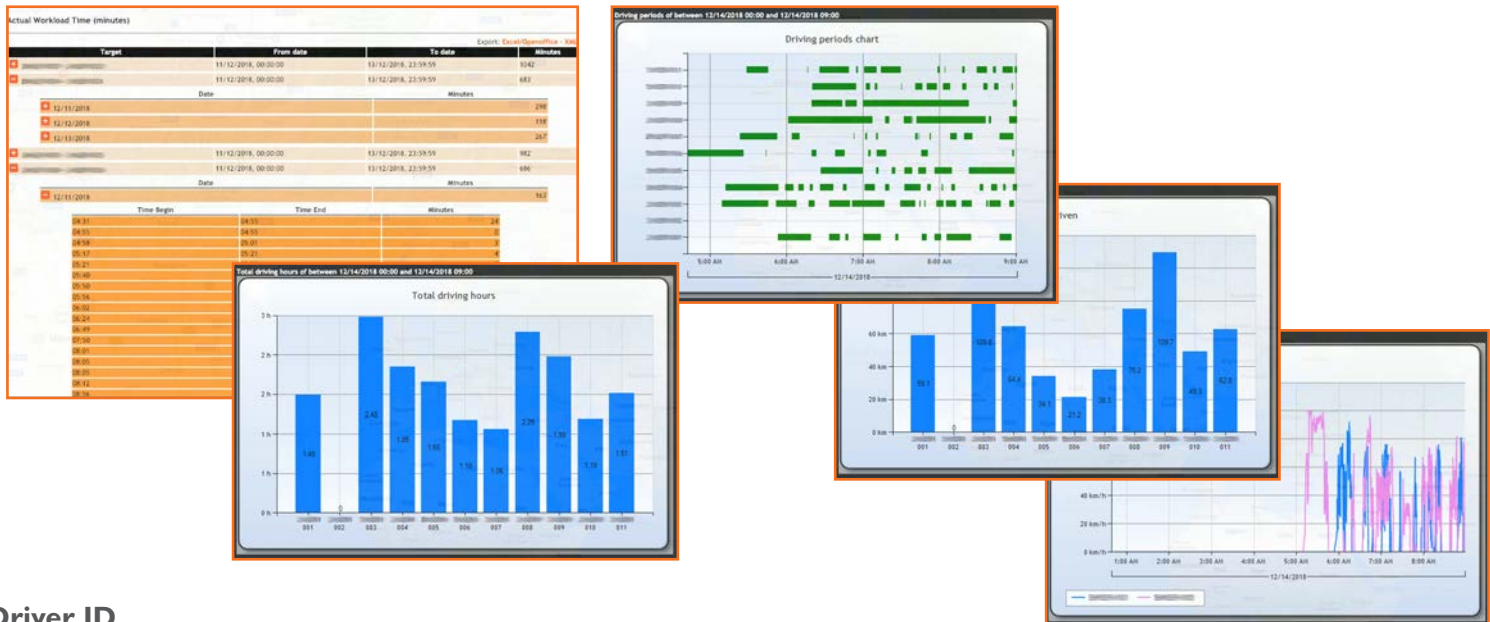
Actual Workload Time (minutes)

Export: Excel/Openoffice - XML

| Target | From date | To date | Minutes |
|---|---|---|---|
| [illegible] | 11/12/2018, 00:00:00 | 13/12/2018, 23:59:59 | 1042 |
| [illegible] | 11/12/2018, 00:00:00 | 13/12/2018, 23:59:59 | 683 |

| Date | Minutes |
|---|---|
| 12/11/2018 | 298 |
| 12/12/2018 | 118 |
| 12/13/2018 | 267 |

| Target | From date | To date | Minutes |
|---|---|---|---|
| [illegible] | 11/12/2018, 00:00:00 | 13/12/2018, 23:59:59 | 982 |
| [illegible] | 11/12/2018, 00:00:00 | 13/12/2018, 23:59:59 | 696 |

| Date | Minutes |
|---|---|
| 12/11/2018 | 963 |

| Time Begin | Time End | Minutes |
|---|---|---|
| 04:31 | 04:55 | 24 |
| 04:55 | 04:55 | 0 |
| 04:58 | 05:01 | 3 |
| 05:17 | 05:21 | 4 |
| 05:21 | | |
| 05:40 | | |
| 05:50 | | |
| 05:56 | | |
| 06:02 | | |
| 06:24 | | |
| 06:49 | | |
| 07:50 | | |
| 08:01 | | |
| 08:05 | | |
| 08:05 | | |
| 08:12 | | |
| 08:16 | | |

Driving periods of between 12/14/2018 00:00 and 12/14/2018 09:00

Driving periods chart

5:00 AM 6:00 AM 7:00 AM 8:00 AM 9:00 AM
12/14/2018

Total driving hours of between 12/14/2018 00:00 and 12/14/2018 09:00

Total driving hours

3 h
2 h
2 h
1 h
1 h
0 h

1.40 0 2.43 1.85 1.66 1.10 1.06 2.29 1.99 1.19 1.51

001 002 003 004 005 006 007 008 009 010 011

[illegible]iven

60 km
40 km
20 km
0 km

59.1 0 109.6 64.4 34.1 21.2 38.3 76.2 129.7 49.3 62.8

001 002 003 004 005 006 007 008 009 010 011

40 km/h
20 km/h
0 km/h

1:00 AM 2:00 AM 3:00 AM 4:00 AM 5:00 AM 6:00 AM 7:00 AM 8:00 AM
12/14/2018

Driver ID